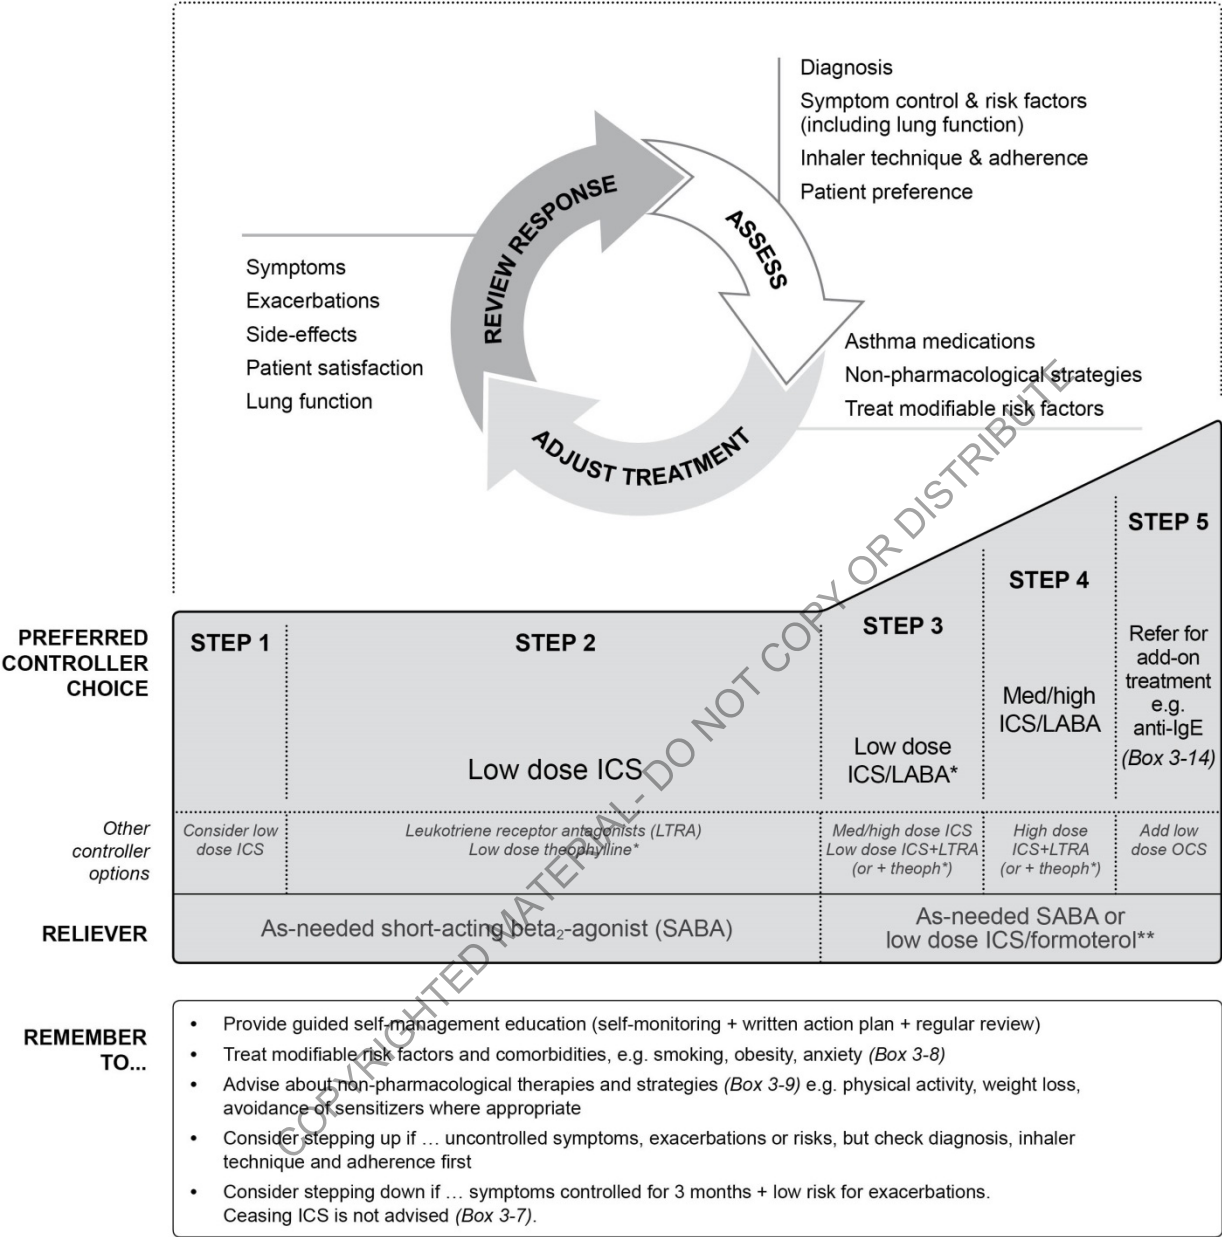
Diagnosis
Symptom control & risk factors (including lung function)
Inhaler technique & adherence
Patient preference

REVIEW RESPONSE

ASSESS

Symptoms
Exacerbations
Side-effects
Patient satisfaction
Lung function

Asthma medications
Non-pharmacological strategies
Treat modifiable risk factors

ADJUST TREATMENT

COPYRIGHTED MATERIAL - DO NOT COPY OR DISTRIBUTE

PREFERRED CONTROLLER CHOICE

| | STEP 1 | STEP 2 | STEP 3 | STEP 4 | STEP 5 |
|---|---|---|---|---|---|
| PREFERRED CONTROLLER CHOICE | | Low dose ICS | Low dose ICS/LABA* | Med/high ICS/LABA | Refer for add-on treatment e.g. anti-IgE *(Box 3-14)* |
| *Other controller options* | *Consider low dose ICS* | *Leukotriene receptor antagonists (LTRA) Low dose theophylline** | *Med/high dose ICS Low dose ICS+LTRA (or + theoph*)* | *High dose ICS+LTRA (or + theoph*)* | *Add low dose OCS* |
| RELIEVER | As-needed short-acting beta$_2$-agonist (SABA) | | As-needed SABA or low dose ICS/formoterol** | | |

REMEMBER TO...

• Provide guided self-management education (self-monitoring + written action plan + regular review)
• Treat modifiable risk factors and comorbidities, e.g. smoking, obesity, anxiety *(Box 3-8)*
• Advise about non-pharmacological therapies and strategies *(Box 3-9)* e.g. physical activity, weight loss, avoidance of sensitizers where appropriate
• Consider stepping up if … uncontrolled symptoms, exacerbations or risks, but check diagnosis, inhaler technique and adherence first
• Consider stepping down if … symptoms controlled for 3 months + low risk for exacerbations. Ceasing ICS is not advised *(Box 3-7)*.